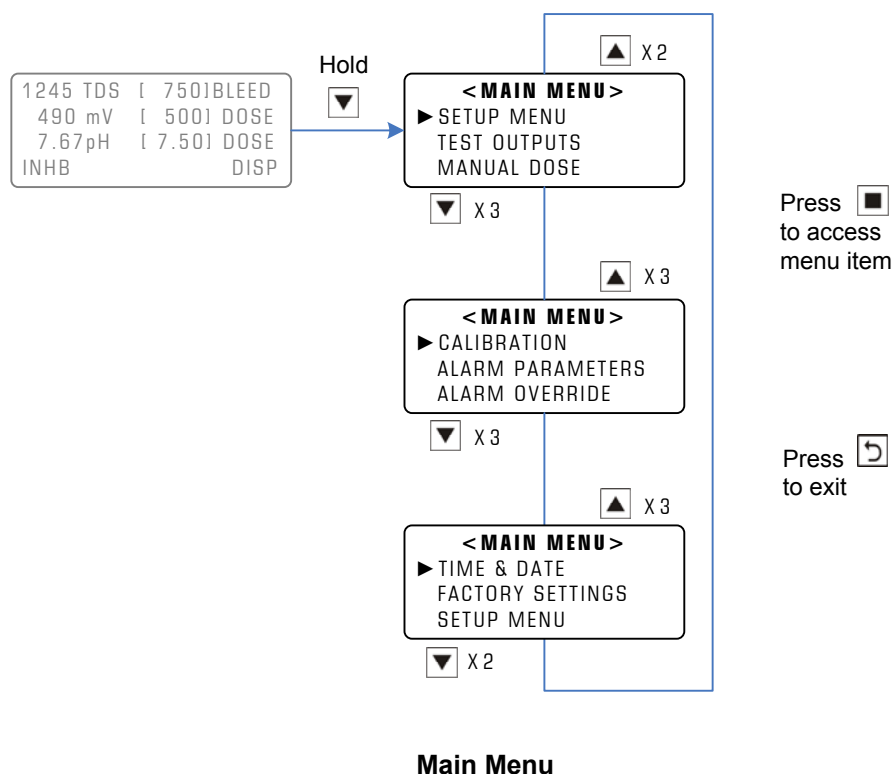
1245 TDS [ 750]BLEED
490 mV [ 500] DOSE
7.67pH [ 7.50] DOSE
INHB DISP

Hold

X 2

<MAIN MENU>
► SETUP MENU
TEST OUTPUTS
MANUAL DOSE

X 3

Press
to access
menu item

X 3

<MAIN MENU>
► CALIBRATION
ALARM PARAMETERS
ALARM OVERRIDE

X 3

Press
to exit

X 3

<MAIN MENU>
► TIME & DATE
FACTORY SETTINGS
SETUP MENU

X 2

Main Menu